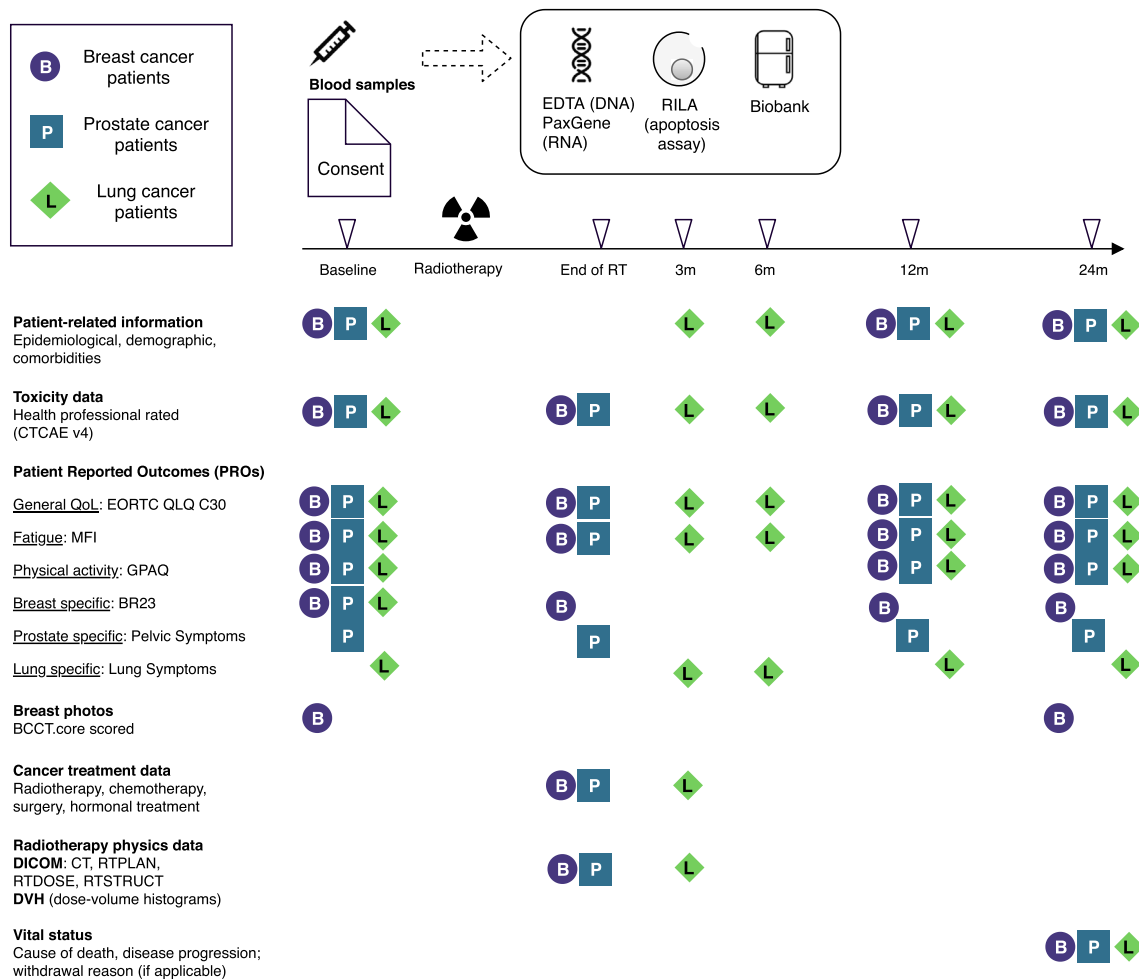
B Breast cancer patients

P Prostate cancer patients

L Lung cancer patients

Blood samples

Consent

EDTA (DNA)
PaxGene (RNA)

RILA (apoptosis assay)

Biobank

Baseline Radiotherapy End of RT 3m 6m 12m 24m

**Patient-related information**
Epidemiological, demographic, comorbidities
B P L L L B P L B P L

**Toxicity data**
Health professional rated (CTCAE v4)
B P L B P L L B P L B P L

**Patient Reported Outcomes (PROs)**

General QoL: EORTC QLQ C30
B P L B P L L B P L B P L

Fatigue: MFI
B P L B P L L B P L B P L

Physical activity: GPAQ
B P L B P L B P L

Breast specific: BR23
B P L B B B

Prostate specific: Pelvic Symptoms
P P P P

Lung specific: Lung Symptoms
L L L L L

**Breast photos**
BCCT.core scored
B B

**Cancer treatment data**
Radiotherapy, chemotherapy, surgery, hormonal treatment
B P L

**Radiotherapy physics data**
**DICOM**: CT, RTPLAN, RTDOSE, RTSTRUCT
**DVH** (dose-volume histograms)
B P L

**Vital status**
Cause of death, disease progression; withdrawal reason (if applicable)
B P L